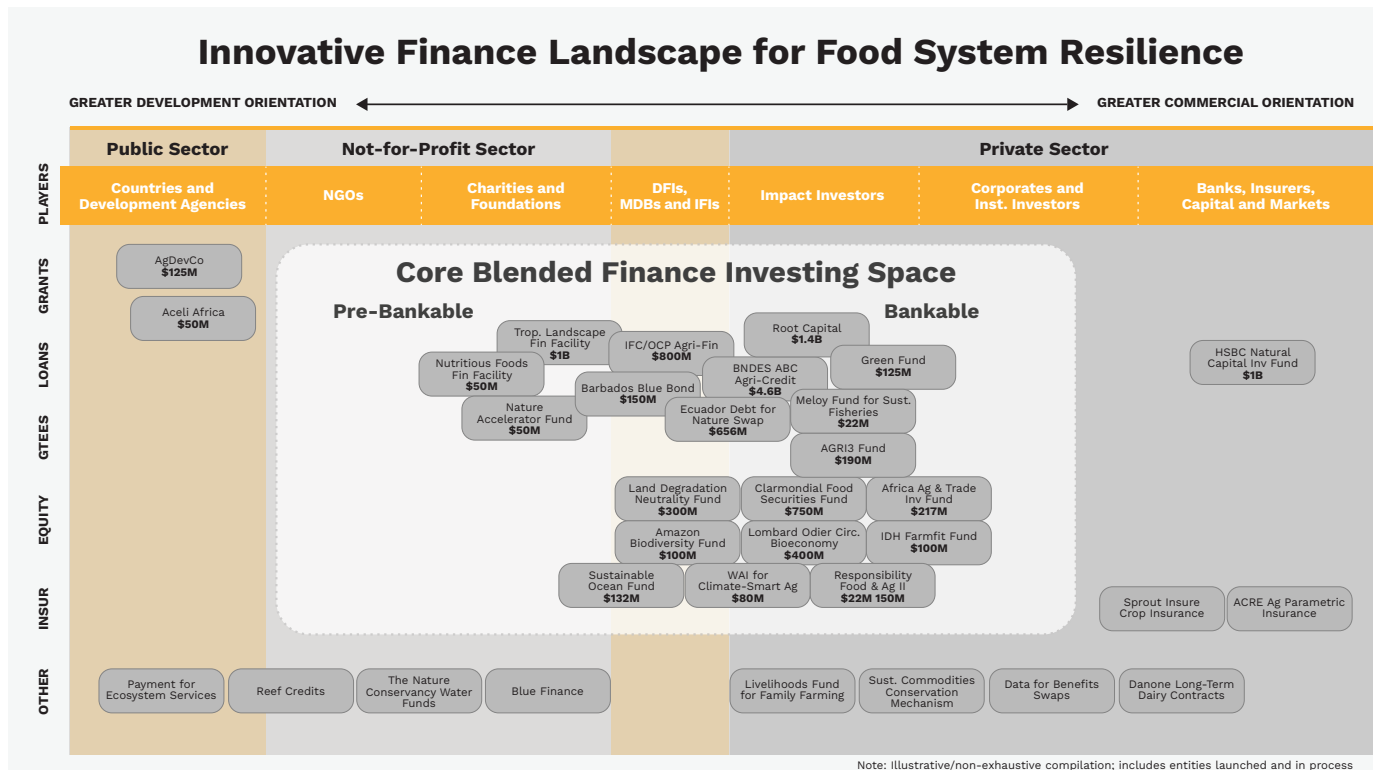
Innovative Finance Landscape for Food System Resilience

GREATER DEVELOPMENT ORIENTATION

GREATER COMMERCIAL ORIENTATION

Public Sector

Not-for-Profit Sector

Private Sector

PLAYERS

Countries and Development Agencies

NGOs

Charities and Foundations

DFIs, MDBs and IFIs

Impact Investors

Corporates and Inst. Investors

Banks, Insurers, Capital and Markets

GRANTS

LOANS

GTEES

EQUITY

INSUR

OTHER

AgDevCo
$125M

Aceli Africa
$50M

Core Blended Finance Investing Space

Pre-Bankable

Bankable

Trop. Landscape Fin Facility
$1B

IFC/OCP Agri-Fin
$800M

Root Capital
$1.4B

Nutritious Foods Fin Facility
$50M

BNDES ABC Agri-Credit
$4.6B

Green Fund
$125M

Barbados Blue Bond
$150M

Nature Accelerator Fund
$50M

Ecuador Debt for Nature Swap
$656M

Meloy Fund for Sust. Fisheries
$22M

AGRI3 Fund
$190M

HSBC Natural Capital Inv Fund
$1B

Land Degradation Neutrality Fund
$300M

Clarmondial Food Securities Fund
$750M

Africa Ag & Trade Inv Fund
$217M

Amazon Biodiversity Fund
$100M

Lombard Odier Circ. Bioeconomy
$400M

IDH Farmfit Fund
$100M

Sustainable Ocean Fund
$132M

WAI for Climate-Smart Ag
$80M

Responsibility Food & Ag II
$22M 150M

Sprout Insure Crop Insurance

ACRE Ag Parametric Insurance

Payment for Ecosystem Services

Reef Credits

The Nature Conservancy Water Funds

Blue Finance

Livelihoods Fund for Family Farming

Sust. Commodities Conservation Mechanism

Data for Benefits Swaps

Danone Long-Term Dairy Contracts

Note: Illustrative/non-exhaustive compilation; includes entities launched and in process